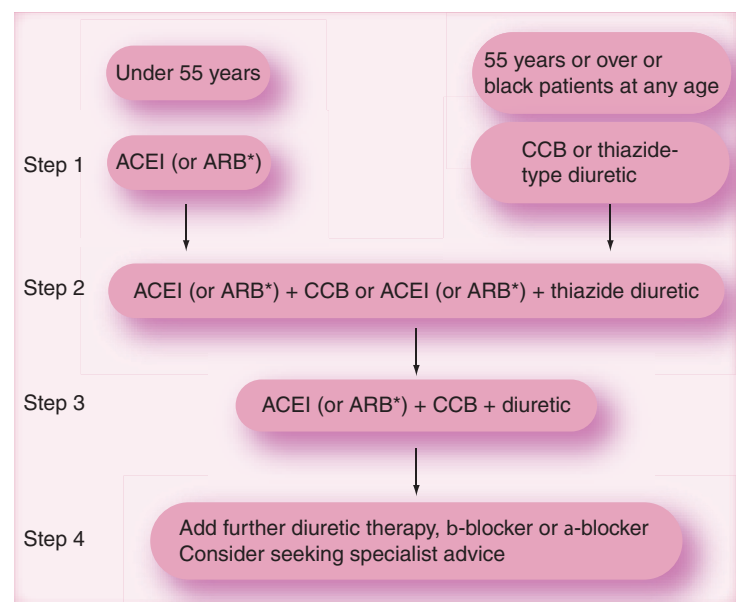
Under 55 years

55 years or over or black patients at any age

Step 1

ACEI (or ARB*)

CCB or thiazide-type diuretic

Step 2

ACEI (or ARB*) + CCB or ACEI (or ARB*) + thiazide diuretic

Step 3

ACEI (or ARB*) + CCB + diuretic

Step 4

Add further diuretic therapy, b-blocker or a-blocker
Consider seeking specialist advice